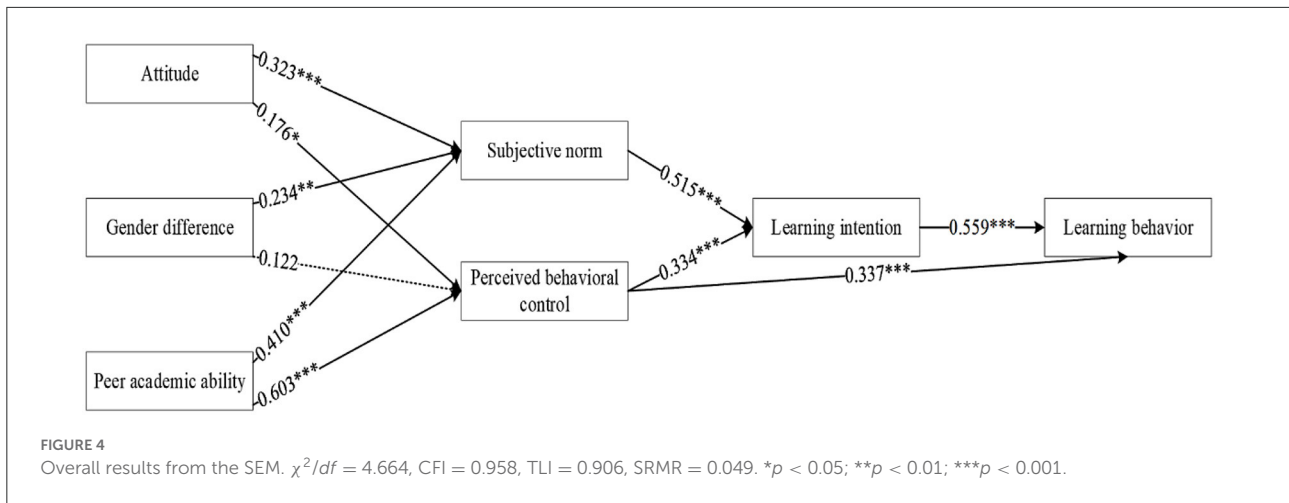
Attitude

0.323***

0.176*

Gender difference

0.234**

0.122

Peer academic ability

0.410***

0.603***

Subjective norm

Perceived behavioral control

0.515***

0.334***

0.337***

Learning intention

0.559***

Learning behavior

FIGURE 4
Overall results from the SEM. $\chi^2/df = 4.664$, CFI = 0.958, TLI = 0.906, SRMR = 0.049. *$p < 0.05$; **$p < 0.01$; ***$p < 0.001$.